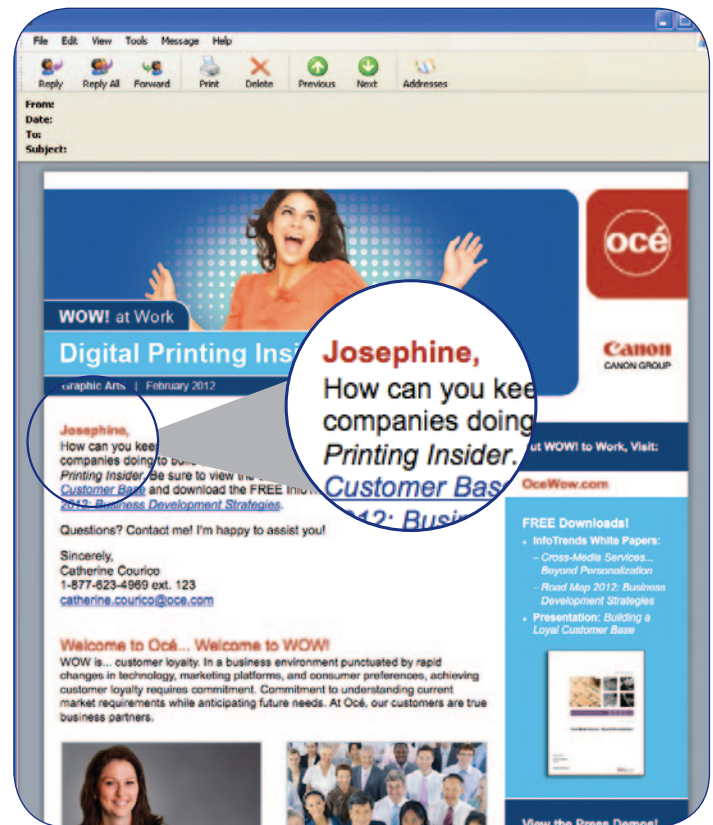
File Edit View Tools Message Help

Reply Reply All Forward Print Delete Previous Next Addresses

From:
Date:
To:
Subject:

océ

WOW! at Work

Digital Printing Insi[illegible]

Graphic Arts | February 2012

Canon
CANON GROUP

Josephine,
How can you kee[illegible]
companies doing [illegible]
Printing Insider. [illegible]
Customer Bas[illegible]
2012: Busi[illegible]

Josephine,
How can you kee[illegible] companies doing to buil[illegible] Printing Insider. Be sure to view the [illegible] Customer Base and download the FREE Info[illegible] 2012: Business Development Strategies.

Questions? Contact me! I'm happy to assist you!

Sincerely,
Catherine Courico
1-877-623-4969 ext. 123
catherine.courico@oce.com

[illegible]ut WOW! to Work, Visit:

OceWow.com

FREE Downloads!
• InfoTrends White Papers:
– Cross-Media Services... Beyond Personalization
– Road Map 2012: Business Development Strategies
• Presentation: Building a Loyal Customer Base

Welcome to Océ... Welcome to WOW!
WOW is... customer loyalty. In a business environment punctuated by rapid changes in technology, marketing platforms, and consumer preferences, achieving customer loyalty requires commitment. Commitment to understanding current market requirements while anticipating future needs. At Océ, our customers are true business partners.

View the Press Demos!